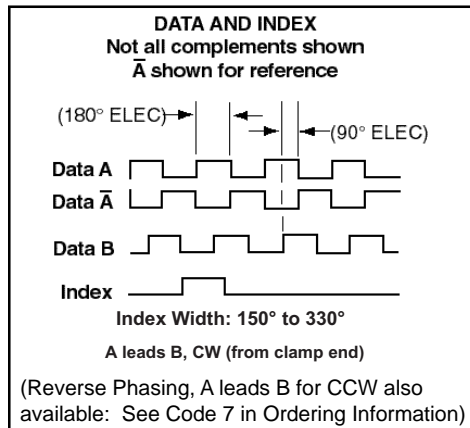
DATA AND INDEX
Not all complements shown
$\bar{A}$ shown for reference

(180° ELEC)
(90° ELEC)

Data A
Data $\bar{A}$
Data B
Index

Index Width: 150° to 330°

A leads B, CW (from clamp end)

(Reverse Phasing, A leads B for CCW also available: See Code 7 in Ordering Information)